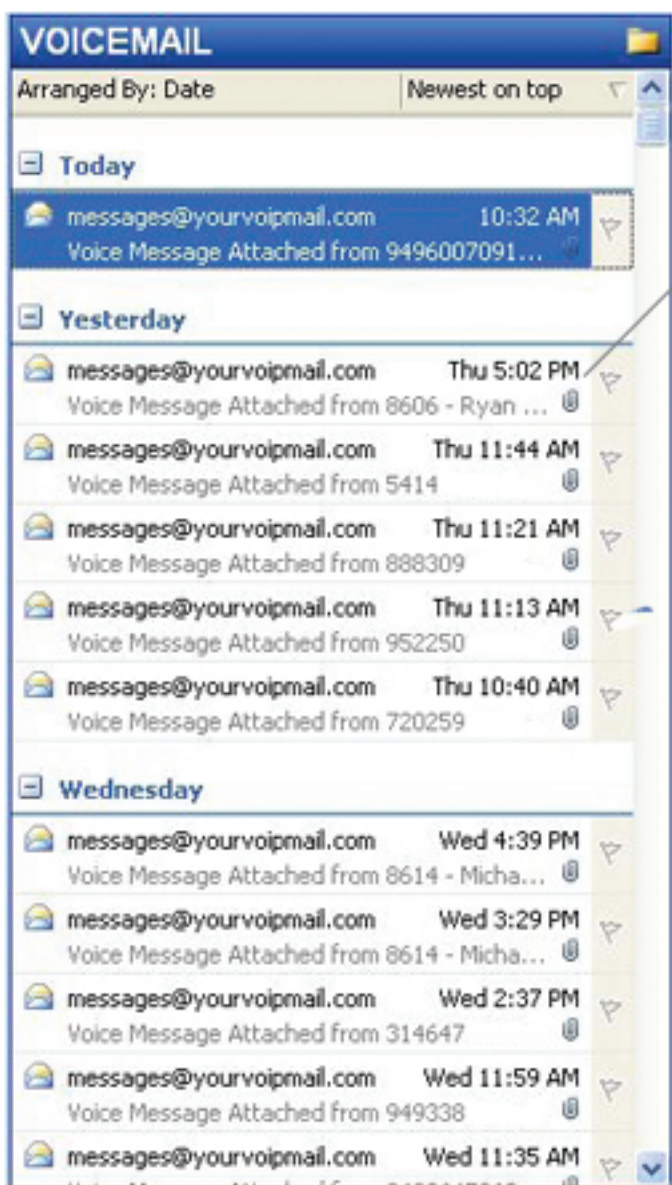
VOICEMAIL

Arranged By: Date | Newest on top

Today

messages@yourvoipmail.com 10:32 AM
Voice Message Attached from 9496007091...

Yesterday

messages@yourvoipmail.com Thu 5:02 PM
Voice Message Attached from 8606 - Ryan ...

messages@yourvoipmail.com Thu 11:44 AM
Voice Message Attached from 5414

messages@yourvoipmail.com Thu 11:21 AM
Voice Message Attached from 888309

messages@yourvoipmail.com Thu 11:13 AM
Voice Message Attached from 952250

messages@yourvoipmail.com Thu 10:40 AM
Voice Message Attached from 720259

Wednesday

messages@yourvoipmail.com Wed 4:39 PM
Voice Message Attached from 8614 - Micha...

messages@yourvoipmail.com Wed 3:29 PM
Voice Message Attached from 8614 - Micha...

messages@yourvoipmail.com Wed 2:37 PM
Voice Message Attached from 314647

messages@yourvoipmail.com Wed 11:59 AM
Voice Message Attached from 949338

messages@yourvoipmail.com Wed 11:35 AM
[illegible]